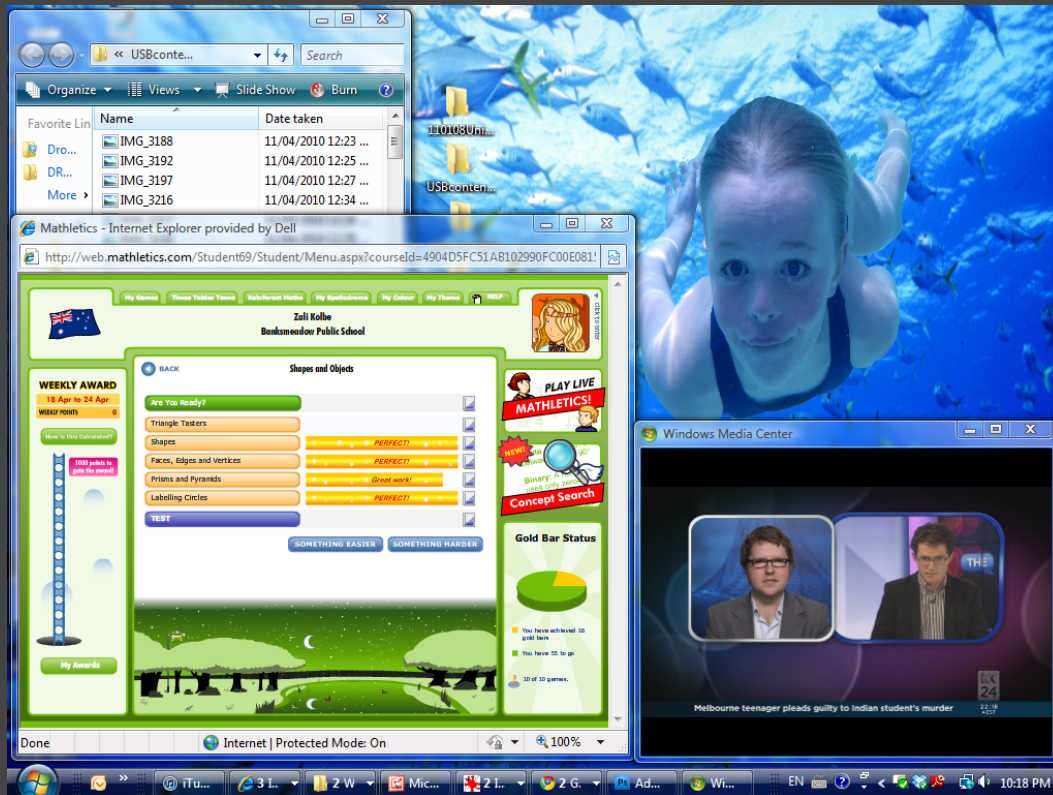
« USBconte...

Search

Organize Views Slide Show Burn

Favorite Lin

Dro...

DR...

More

| Name | Date taken |
|---|---|
| IMG_3188 | 11/04/2010 12:23 ... |
| IMG_3192 | 11/04/2010 12:25 ... |
| IMG_3197 | 11/04/2010 12:27 ... |
| IMG_3216 | 11/04/2010 12:34 ... |

110108Uni...

USBconten...

Mathletics - Internet Explorer provided by Dell

http://web.mathletics.com/Student69/Student/Menu.aspx?courseId=4904D5FC51AB102990FC00E081

My Games Times Tables Toons Rainforest Maths My Spellodrome My Colour My Theme HELP

Zali Kolbe
Banksmeadow Public School

WEEKLY AWARD
18 Apr to 24 Apr
WEEKLY POINTS 0

How is this Calculated?

1000 points to gain the award!

My Awards

BACK

Shapes and Objects

Are You Ready?

Triangle Tasters

Shapes PERFECT!

Faces, Edges and Vertices PERFECT!

Prisms and Pyramids Great work!

Labelling Circles PERFECT!

TEST

SOMETHING EASIER SOMETHING HARDER

PLAY LIVE MATHLETICS!

NEW!

Binary

Concept Search

Gold Bar Status

You have achieved 18 gold bars

You have 55 to go

10 of 10 games.

Done

Internet | Protected Mode: On

100%

Windows Media Center

THE

24

Melbourne teenager pleads guilty to Indian student's murder

22:18 AEST

iTu... 3 I... 2 W Mic... 2 I... 2 G... Ad... Wi...

EN

10:18 PM